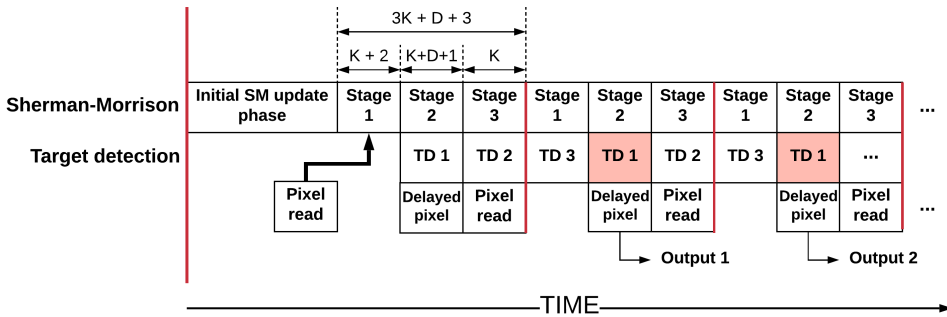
3K + D + 3

K + 2

K+D+1

K

Sherman-Morrison

Initial SM update phase

Stage 1

Stage 2

Stage 3

Stage 1

Stage 2

Stage 3

Stage 1

Stage 2

Stage 3

...

Target detection

TD 1

TD 2

TD 3

TD 1

TD 2

TD 3

TD 1

...

Pixel read

Delayed pixel

Pixel read

Delayed pixel

Pixel read

Delayed pixel

Pixel read

...

Output 1

Output 2

TIME